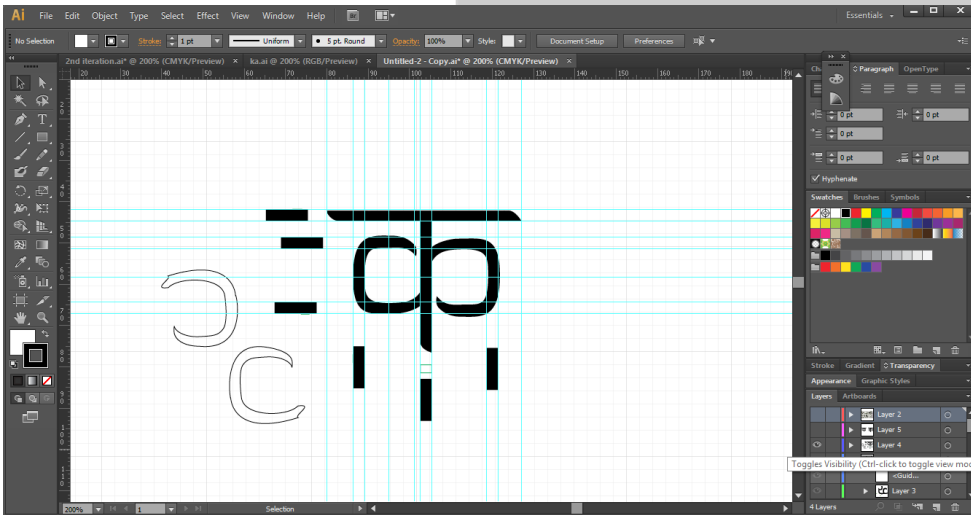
Ai File Edit Object Type Select Effect View Window Help

Essentials

No Selection Stroke: 1 pt Uniform 5 pt. Round Opacity: 100% Style: Document Setup Preferences

2nd iteration.ai* @ 200% (CMYK/Preview) × ka.ai @ 200% (RGB/Preview) × Untitled-2 - Copy.ai* @ 200% (CMYK/Preview) ×

20 30 40 50 60 70 80 90 100 110 120 130 140 150 160 170 180 190

Paragraph OpenType

0 pt 0 pt 0 pt 0 pt 0 pt

Hyphenate

Swatches Brushes Symbols

Stroke Gradient Transparency

Appearance Graphic Styles

Layers Artboards

Layer 2
Layer 5
Layer 4
<Guid...
Layer 3

Toggles Visibility (Ctrl-click to toggle view mod

4 Layers

200% 1 Selection